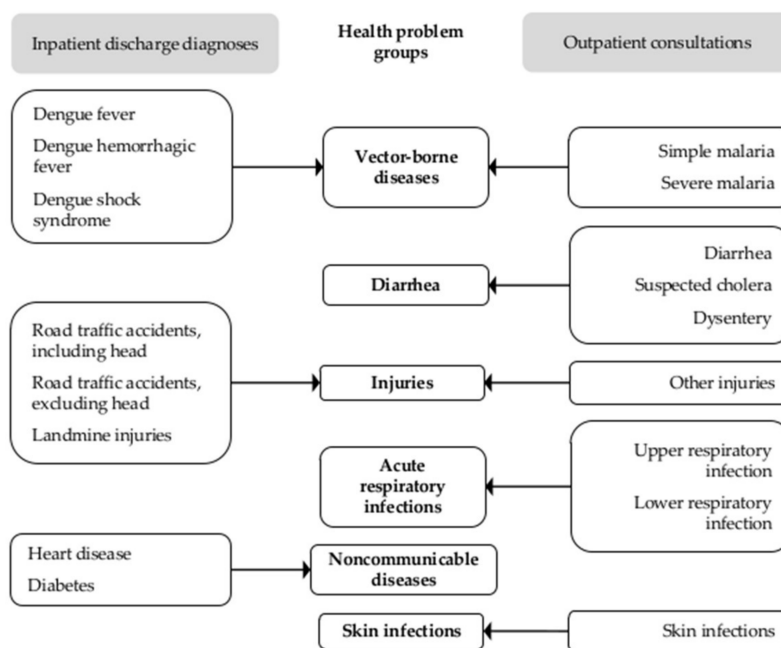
Inpatient discharge diagnoses

Health problem groups

Outpatient consultations

Dengue fever

Dengue hemorrhagic fever

Dengue shock syndrome

Vector-borne diseases

Simple malaria

Severe malaria

Diarrhea

Diarrhea

Suspected cholera

Dysentery

Road traffic accidents, including head

Road traffic accidents, excluding head

Landmine injuries

Injuries

Other injuries

Acute respiratory infections

Upper respiratory infection

Lower respiratory infection

Heart disease

Diabetes

Noncommunicable diseases

Skin infections

Skin infections